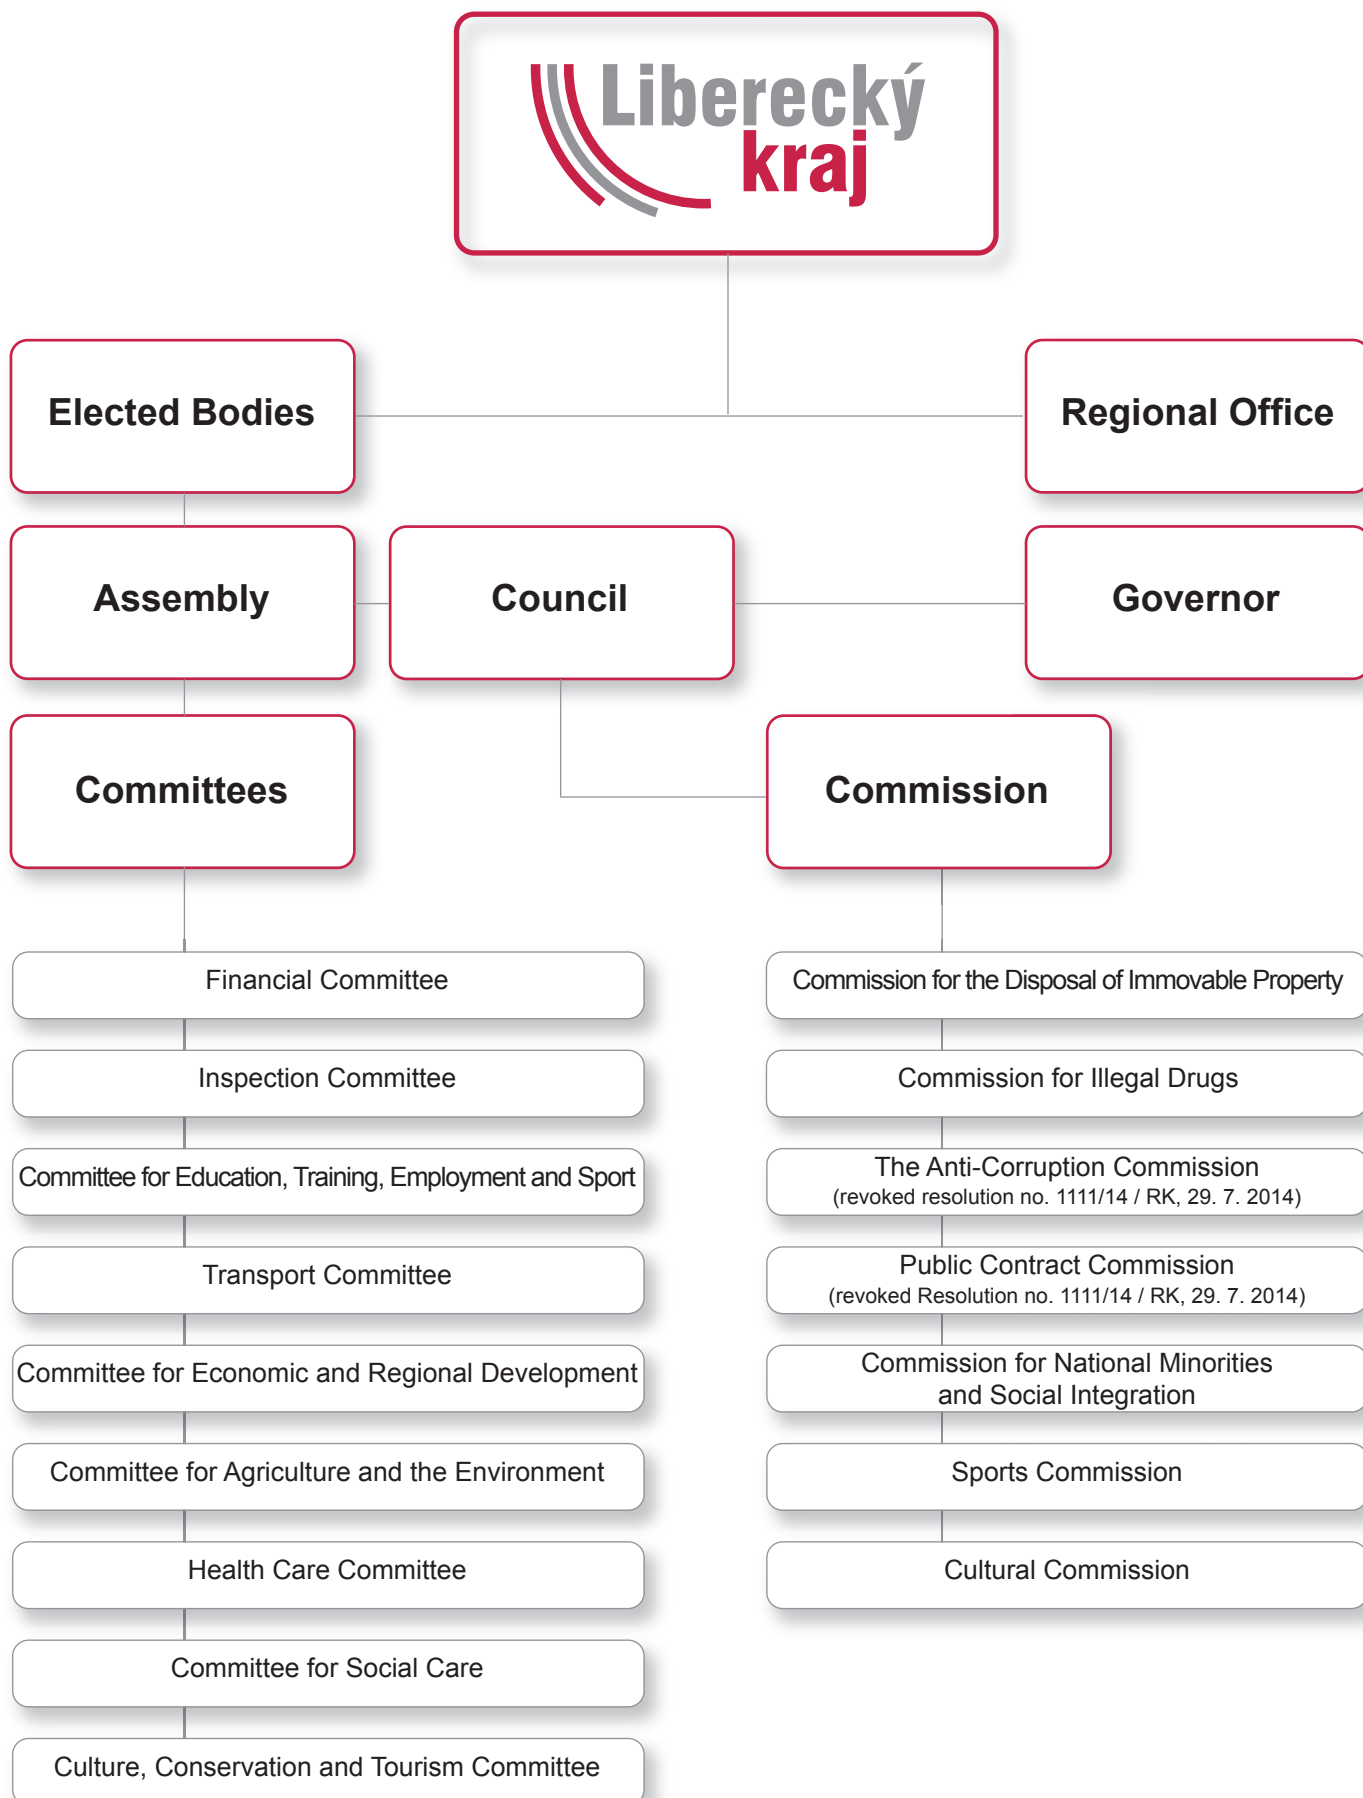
Liberecký kraj

Elected Bodies

Regional Office

Assembly

Council

Governor

Committees

Commission

Financial Committee

Inspection Committee

Committee for Education, Training, Employment and Sport

Transport Committee

Committee for Economic and Regional Development

Committee for Agriculture and the Environment

Health Care Committee

Committee for Social Care

Culture, Conservation and Tourism Committee

Commission for the Disposal of Immovable Property

Commission for Illegal Drugs

The Anti-Corruption Commission
(revoked resolution no. 1111/14 / RK, 29. 7. 2014)

Public Contract Commission
(revoked Resolution no. 1111/14 / RK, 29. 7. 2014)

Commission for National Minorities and Social Integration

Sports Commission

Cultural Commission